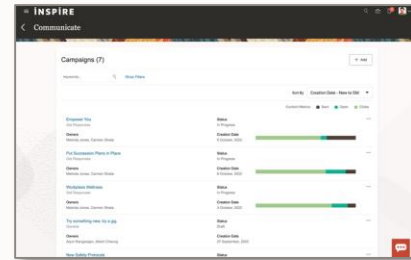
≡ INSPIRE

‹ Communicate

Campaigns (7)

+ Add

Show Filters

Sort by Creation Date - New to Old

Content Metrics ■ Sent ■ Open ■ Clicks

Empower You
HR Resources

Status
In Progress

Owners
Melinda Jones, Carmen Wade

Creation Date
6 October, 2022

Put Succession Plans in Place
HR Resources

Status
In Progress

Owners
Melinda Jones, Carmen Wade

Creation Date
6 October, 2022

Workplace Wellness
HR Resources

Status
In Progress

Owners
Melinda Jones, Carmen Wade

Creation Date
6 October, 2022

Try something new: try a gig
General

Status
Draft

Owners
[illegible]

Creation Date
27 September, 2022

New Safety Protocols